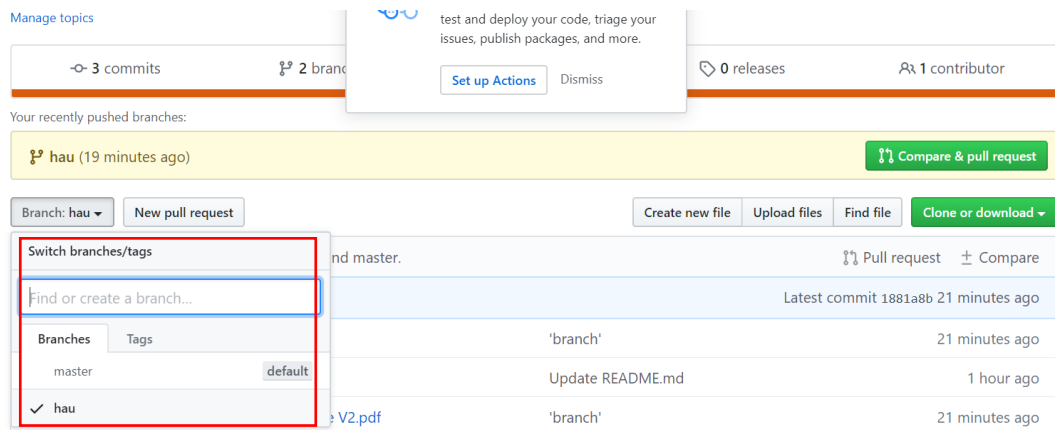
Manage topics

test and deploy your code, triage your issues, publish packages, and more.

Set up Actions Dismiss

3 commits | 2 branc | 0 releases | 1 contributor

Your recently pushed branches:

hau (19 minutes ago)

Compare & pull request

Branch: hau ▾ | New pull request

Create new file | Upload files | Find file | Clone or download ▾

Switch branches/tags

Find or create a branch...

Branches | Tags

master default

✓ hau

nd master.

Pull request | Compare

Latest commit 1881a8b 21 minutes ago

'branch' 21 minutes ago

Update README.md 1 hour ago

e V2.pdf 'branch' 21 minutes ago